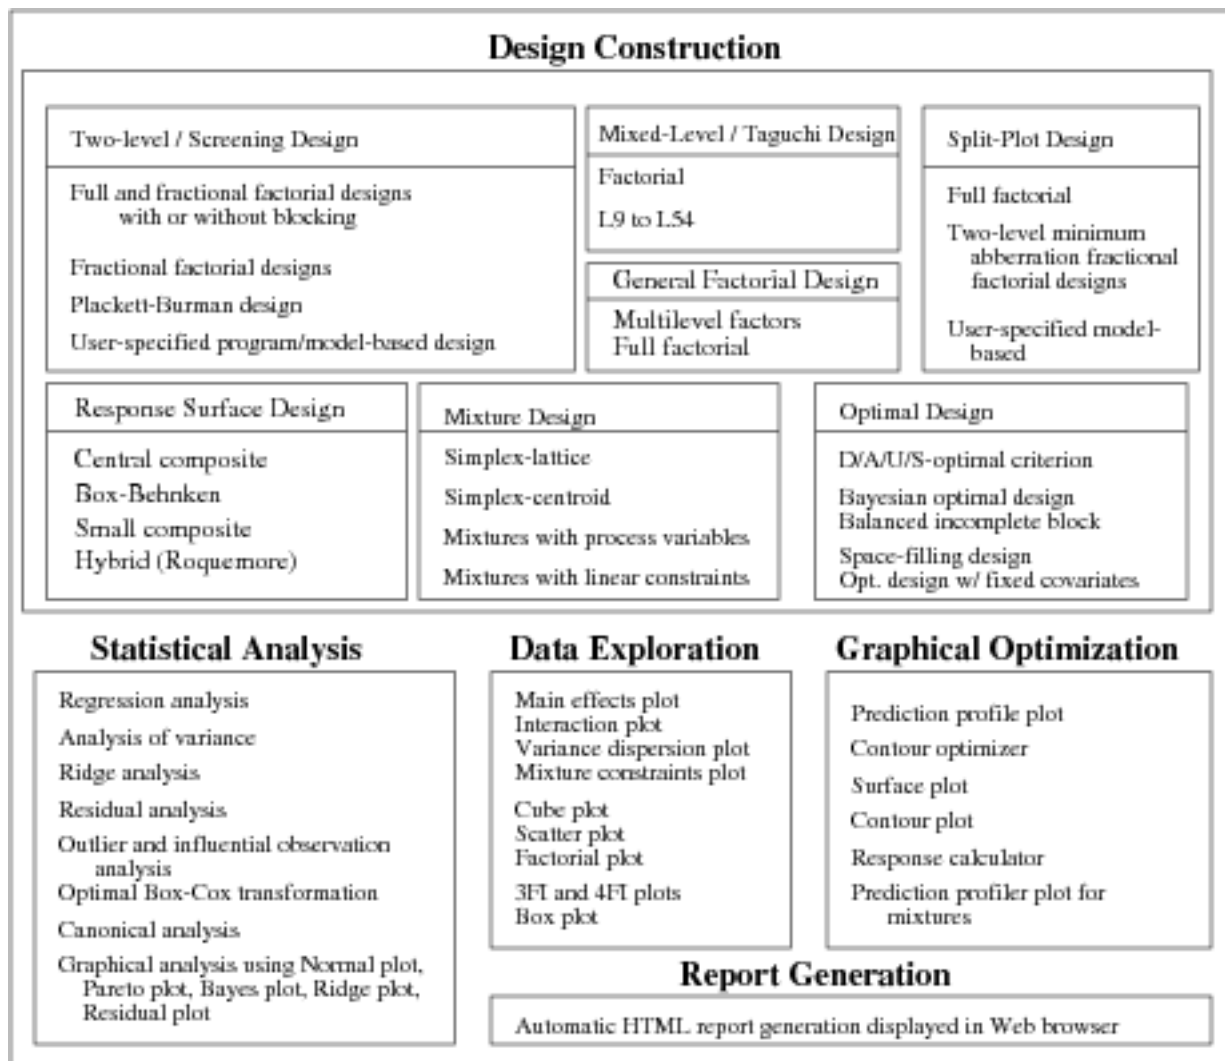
Design Construction

Two-level / Screening Design

Full and fractional factorial designs with or without blocking

Fractional factorial designs

Plackett-Burman design

User-specified program/model-based design

Mixed-Level / Taguchi Design

Factorial

L9 to L54

General Factorial Design

Multilevel factors
Full factorial

Split-Plot Design

Full factorial

Two-level minimum abberration fractional factorial designs

User-specified model-based

Response Surface Design

Central composite

Box-Behnken

Small composite

Hybrid (Roquemore)

Mixture Design

Simplex-lattice

Simplex-centroid

Mixtures with process variables

Mixtures with linear constraints

Optimal Design

D/A/U/S-optimal criterion

Bayesian optimal design
Balanced incomplete block

Space-filling design
Opt. design w/ fixed covariates

Statistical Analysis

Regression analysis

Analysis of variance

Ridge analysis

Residual analysis

Outlier and influential observation analysis

Optimal Box-Cox transformation

Canonical analysis

Graphical analysis using Normal plot, Pareto plot, Bayes plot, Ridge plot, Residual plot

Data Exploration

Main effects plot
Interaction plot
Variance dispersion plot
Mixture constraints plot

Cube plot
Scatter plot
Factorial plot

3FI and 4FI plots
Box plot

Graphical Optimization

Prediction profile plot

Contour optimizer

Surface plot

Contour plot

Response calculator

Prediction profiler plot for mixtures

Report Generation

Automatic HTML report generation displayed in Web browser